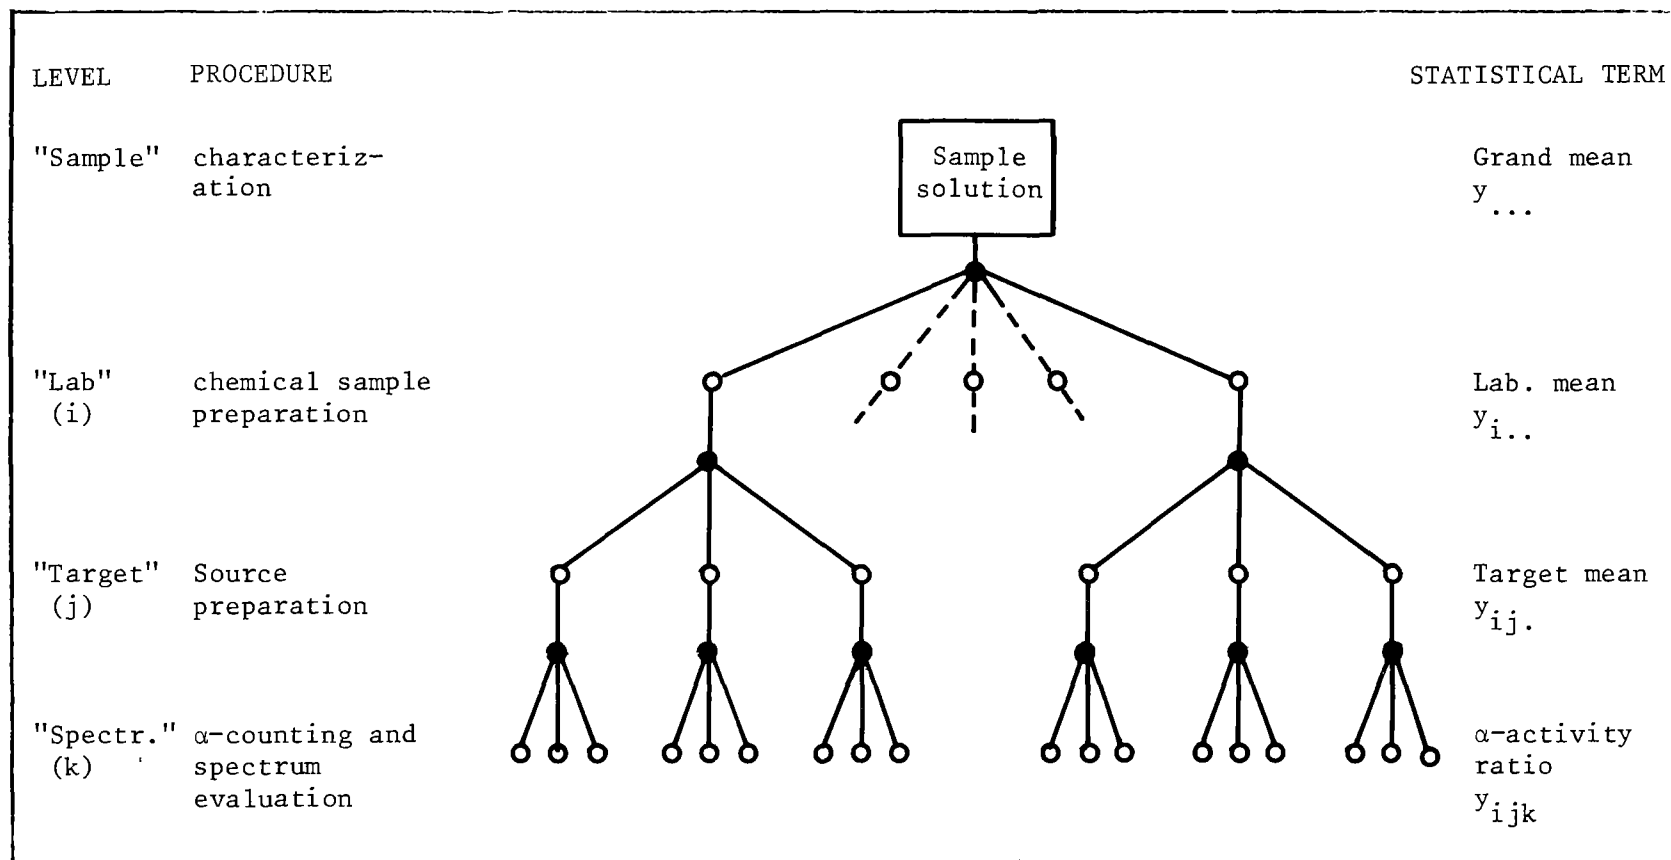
| LEVEL | PROCEDURE | STATISTICAL TERM |
|---|---|---|
| "Sample" | characterization | Grand mean $y_{...}$ |
| "Lab" (i) | chemical sample preparation | Lab. mean $y_{i..}$ |
| "Target" (j) | Source preparation | Target mean $y_{ij.}$ |
| "Spectr." (k) | α-counting and spectrum evaluation | α-activity ratio $y_{ijk}$ |

Sample solution